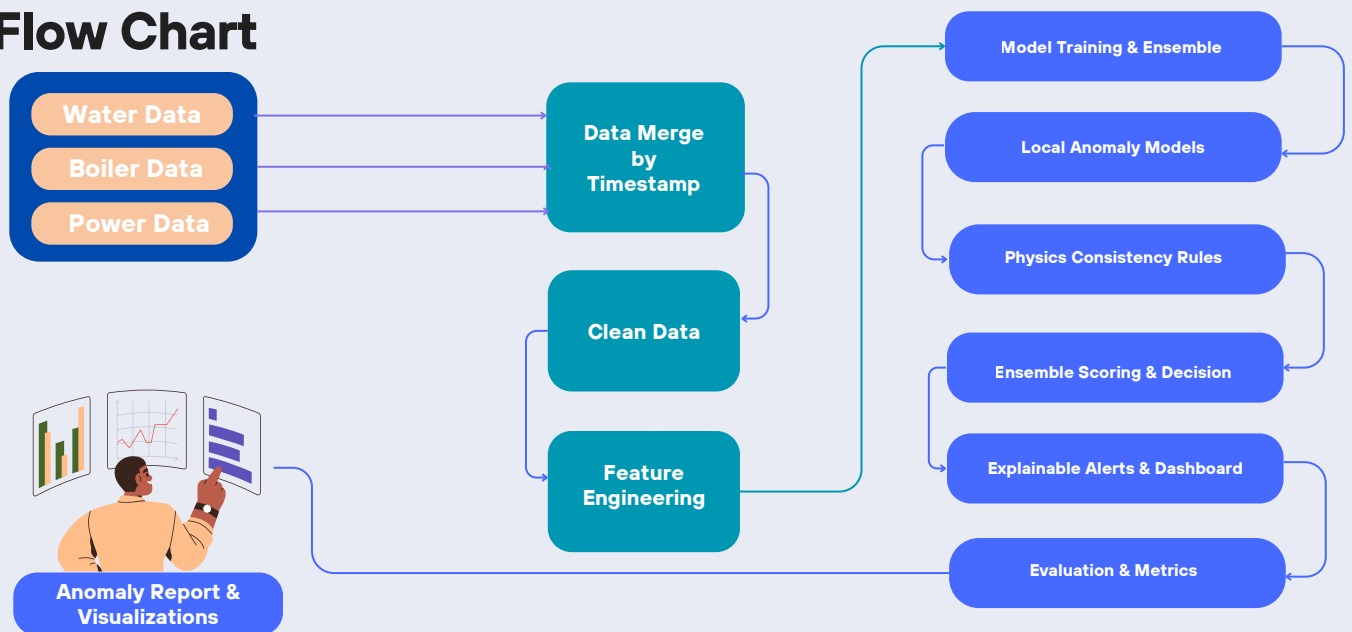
Flow Chart

Water Data

Boiler Data

Power Data

Data Merge by Timestamp

Clean Data

Feature Engineering

Model Training & Ensemble

Local Anomaly Models

Physics Consistency Rules

Ensemble Scoring & Decision

Explainable Alerts & Dashboard

Evaluation & Metrics

Anomaly Report & Visualizations